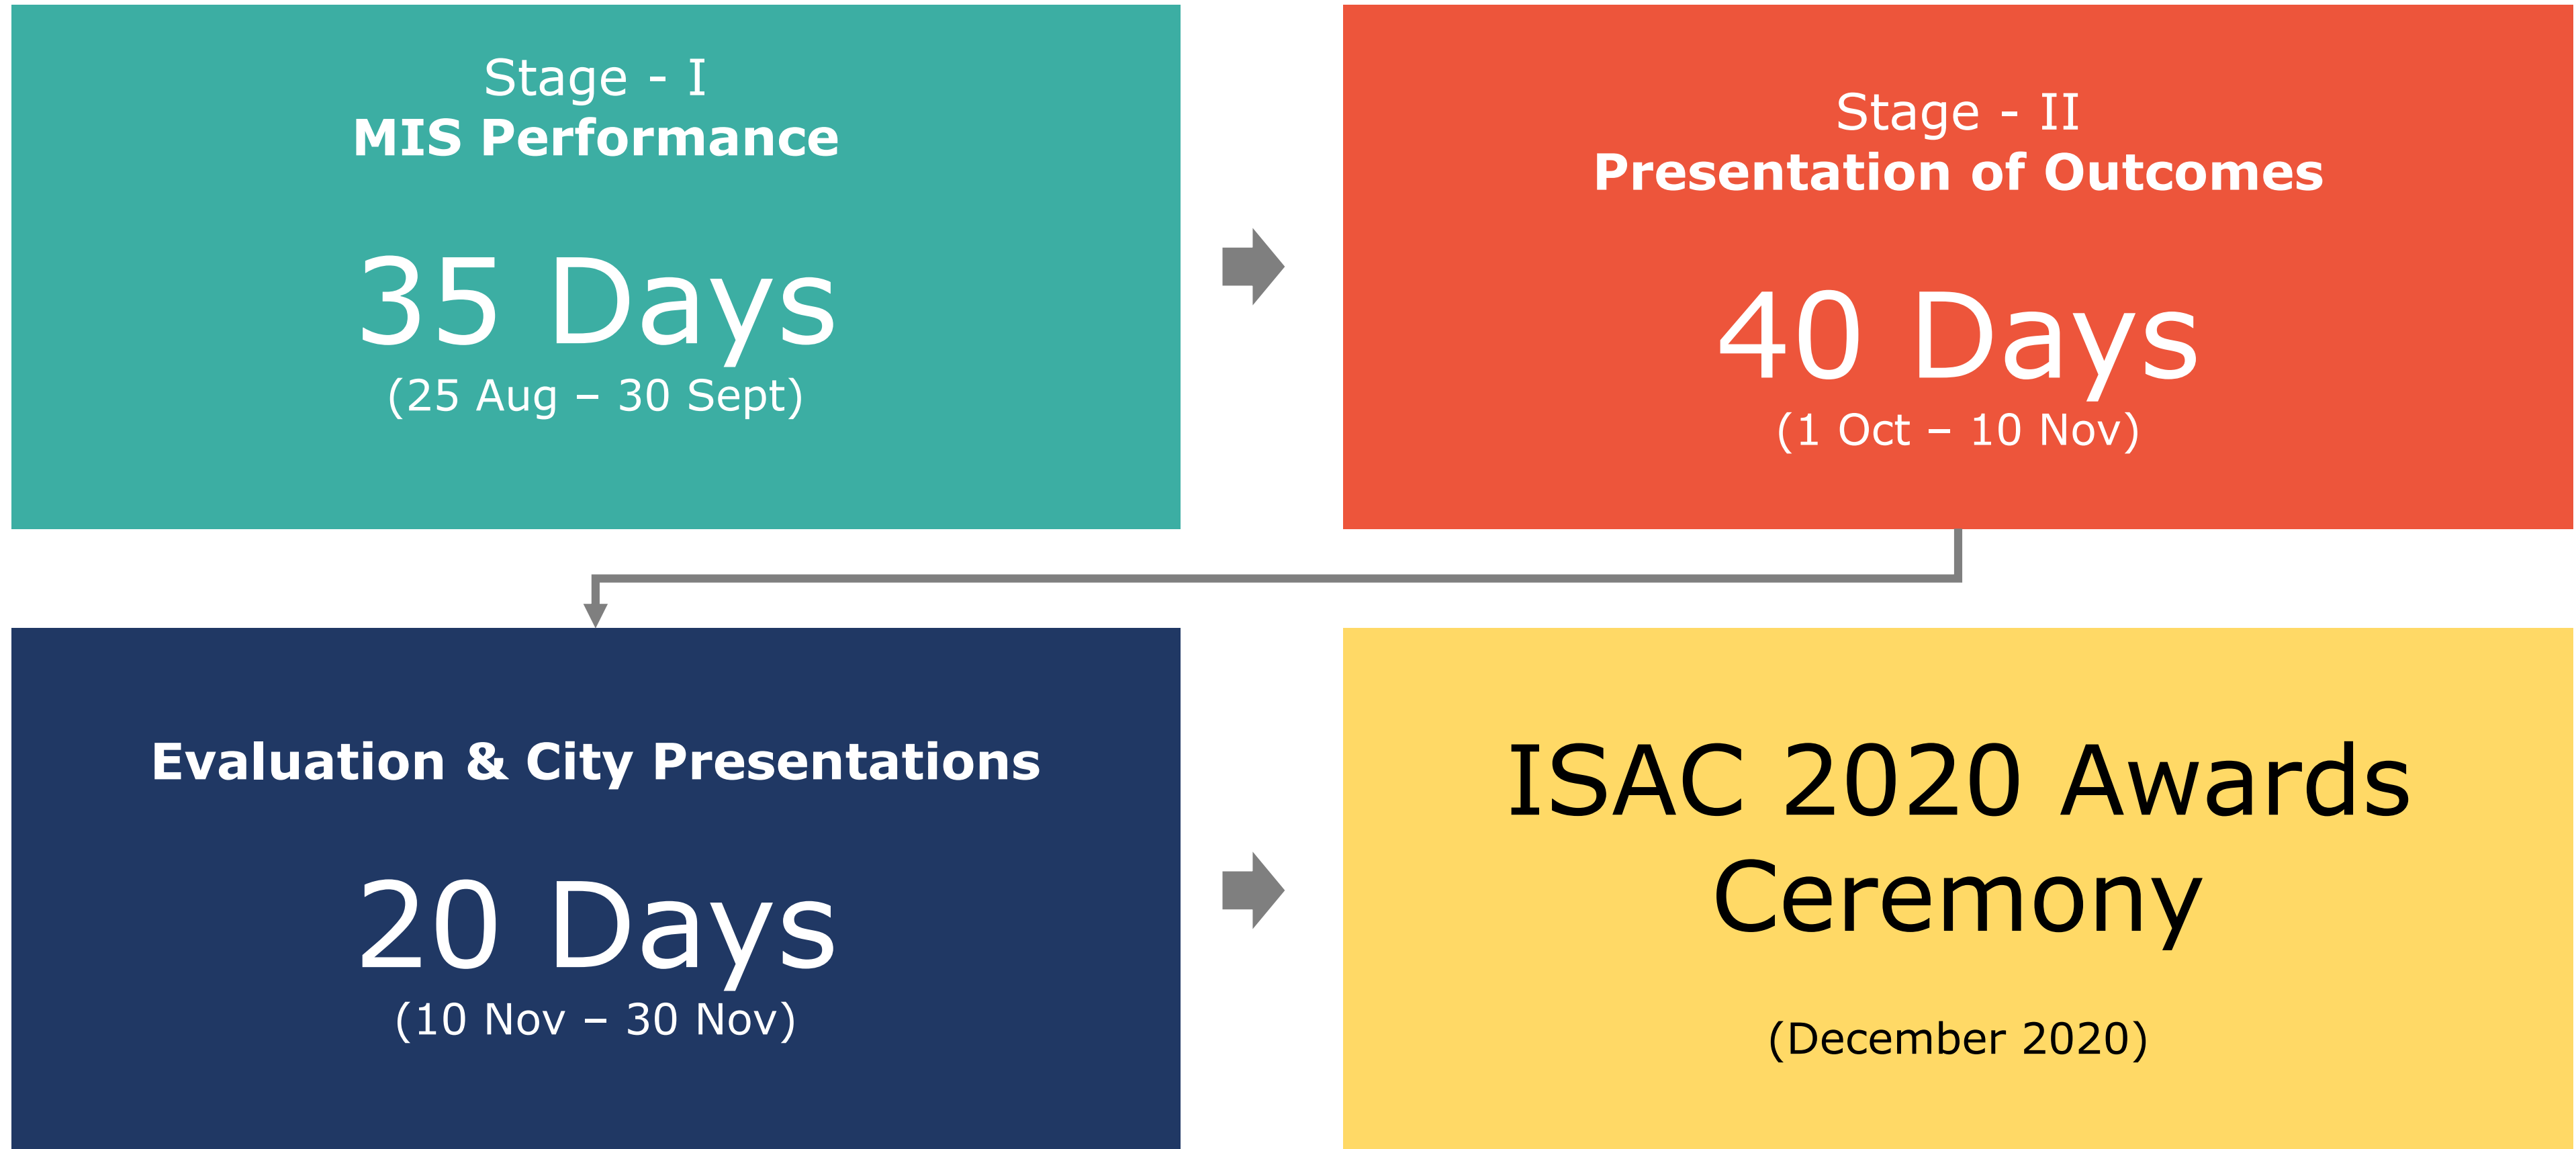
Stage - I
MIS Performance

35 Days
(25 Aug – 30 Sept)

Stage - II
Presentation of Outcomes

40 Days
(1 Oct – 10 Nov)

Evaluation & City Presentations

20 Days
(10 Nov – 30 Nov)

ISAC 2020 Awards Ceremony

(December 2020)